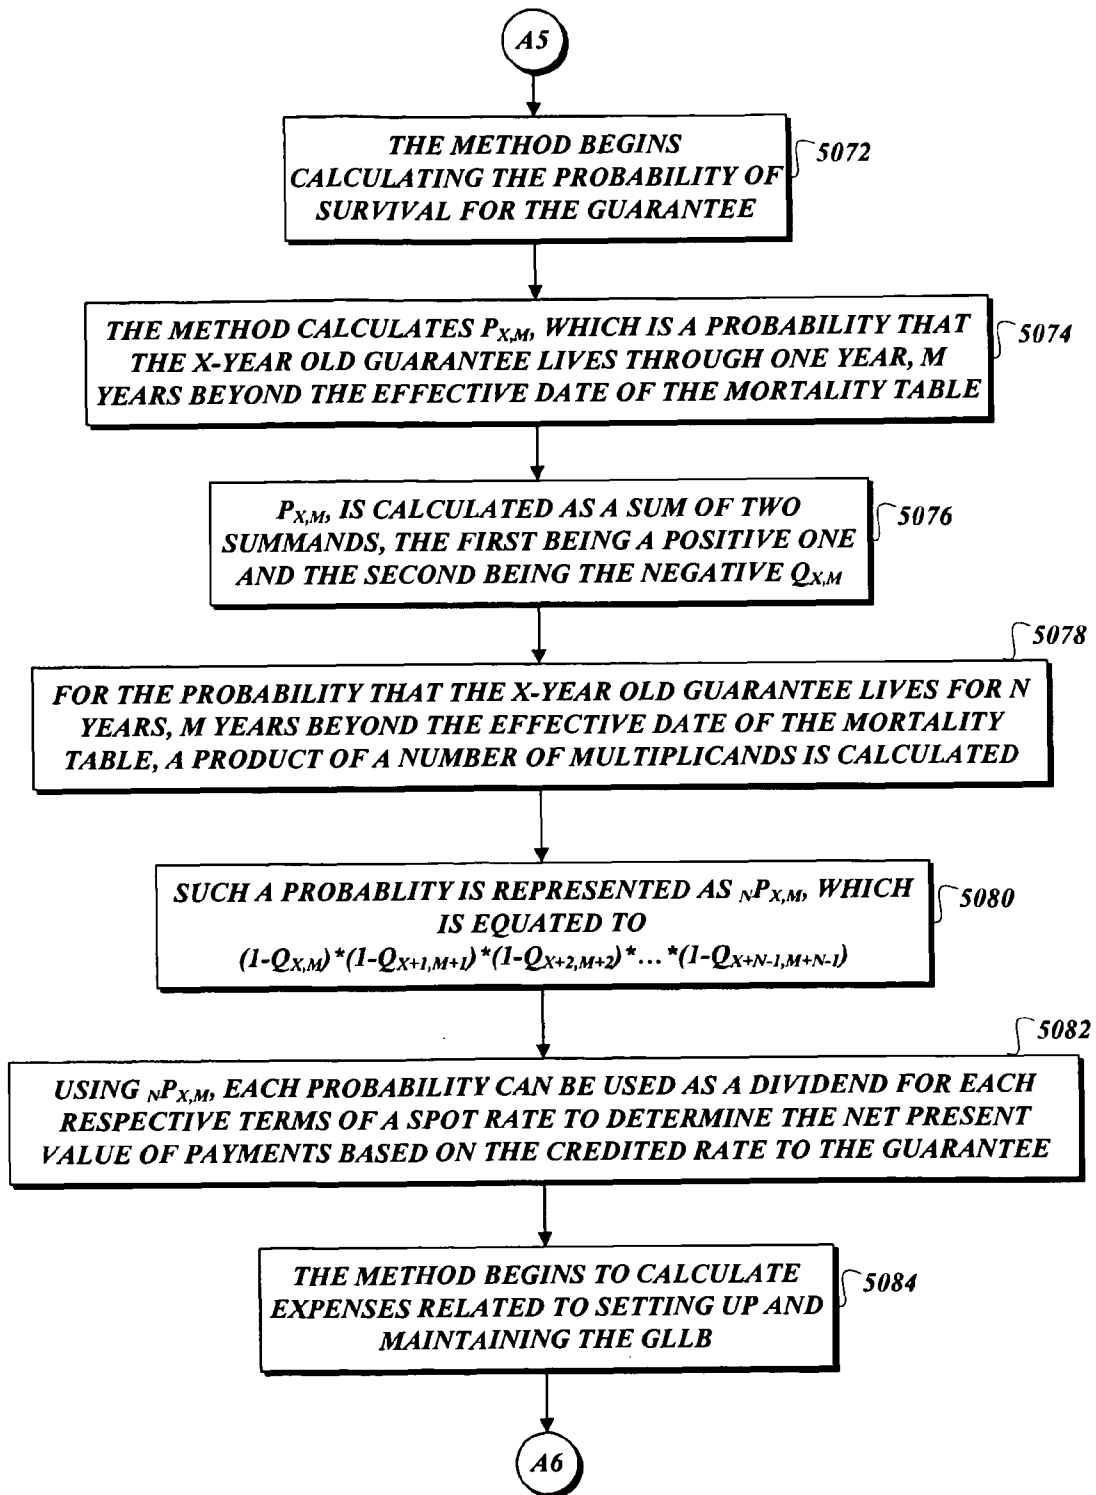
A5

THE METHOD BEGINS CALCULATING THE PROBABILITY OF SURVIVAL FOR THE GUARANTEE

5072

THE METHOD CALCULATES $P_{X,M}$, WHICH IS A PROBABILITY THAT THE X-YEAR OLD GUARANTEE LIVES THROUGH ONE YEAR, M YEARS BEYOND THE EFFECTIVE DATE OF THE MORTALITY TABLE

5074

$P_{X,M}$, IS CALCULATED AS A SUM OF TWO SUMMANDS, THE FIRST BEING A POSITIVE ONE AND THE SECOND BEING THE NEGATIVE $Q_{X,M}$

5076

5078

FOR THE PROBABILITY THAT THE X-YEAR OLD GUARANTEE LIVES FOR N YEARS, M YEARS BEYOND THE EFFECTIVE DATE OF THE MORTALITY TABLE, A PRODUCT OF A NUMBER OF MULTIPLICANDS IS CALCULATED

SUCH A PROBABLITY IS REPRESENTED AS $_{N}P_{X,M}$, WHICH IS EQUATED TO $(1-Q_{X,M})*(1-Q_{X+1,M+1})*(1-Q_{X+2,M+2})*\ldots*(1-Q_{X+N-1,M+N-1})$

5080

5082

USING $_{N}P_{X,M}$, EACH PROBABILITY CAN BE USED AS A DIVIDEND FOR EACH RESPECTIVE TERMS OF A SPOT RATE TO DETERMINE THE NET PRESENT VALUE OF PAYMENTS BASED ON THE CREDITED RATE TO THE GUARANTEE

THE METHOD BEGINS TO CALCULATE EXPENSES RELATED TO SETTING UP AND MAINTAINING THE GLLB

5084

A6